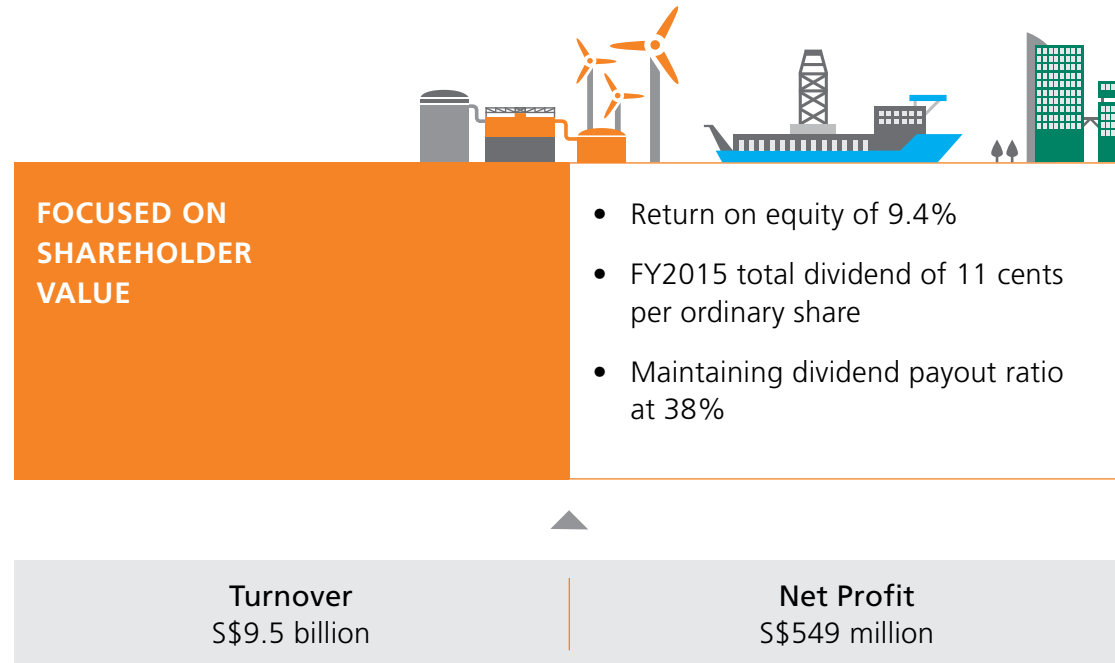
FOCUSED ON SHAREHOLDER VALUE

- Return on equity of 9.4%
- FY2015 total dividend of 11 cents per ordinary share
- Maintaining dividend payout ratio at 38%

Turnover
S$9.5 billion

Net Profit
S$549 million